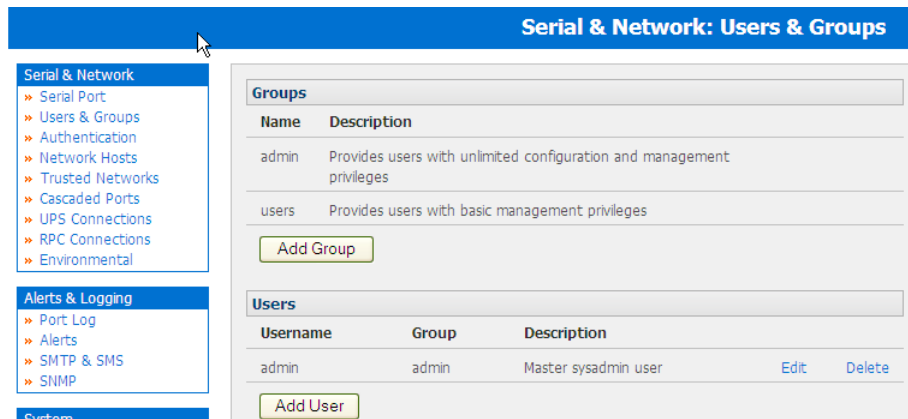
Serial & Network: Users & Groups

Serial & Network
» Serial Port
» Users & Groups
» Authentication
» Network Hosts
» Trusted Networks
» Cascaded Ports
» UPS Connections
» RPC Connections
» Environmental

Alerts & Logging
» Port Log
» Alerts
» SMTP & SMS
» SNMP

System

Groups

| Name | Description |
|---|---|
| admin | Provides users with unlimited configuration and management privileges |
| users | Provides users with basic management privileges |

Add Group

Users

| Username | Group | Description | | |
|---|---|---|---|---|
| admin | admin | Master sysadmin user | Edit | Delete |

Add User